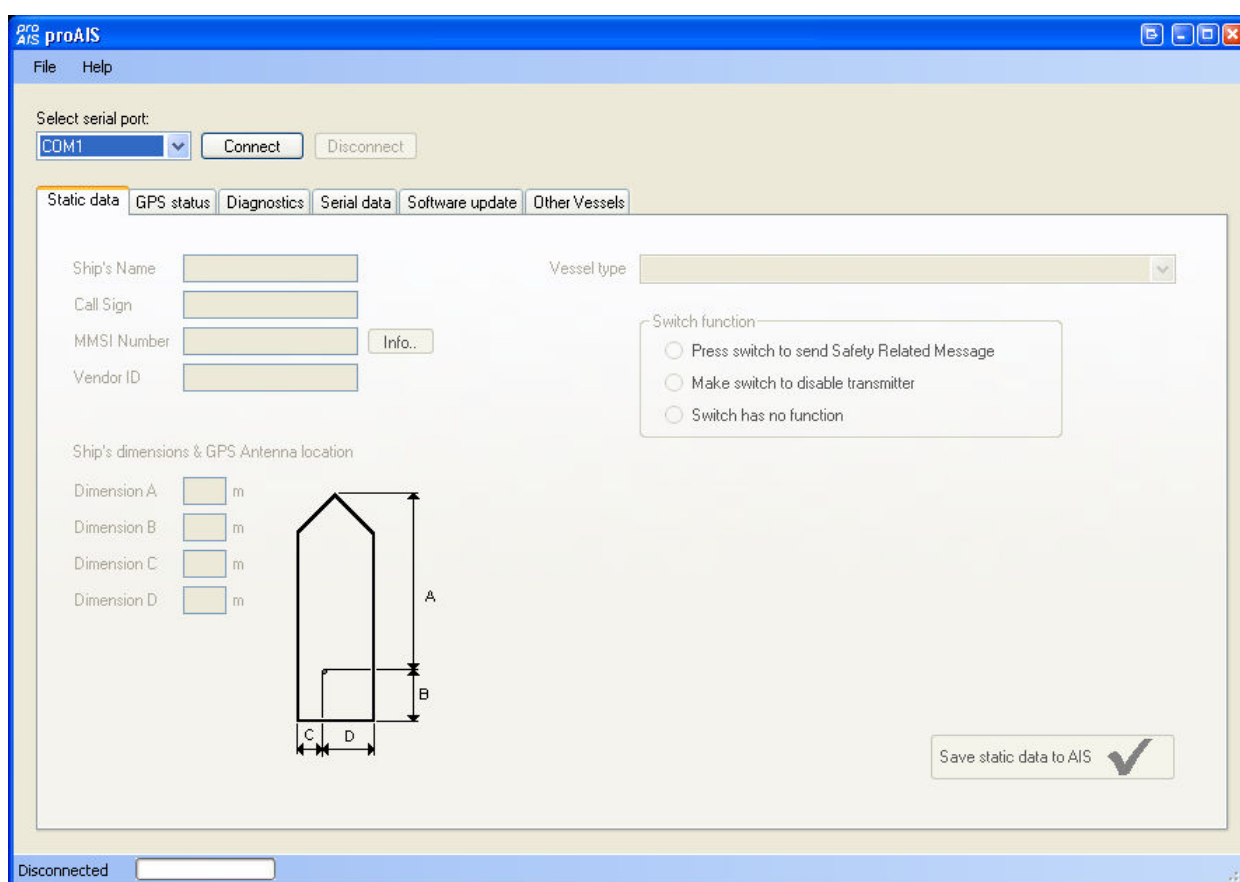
pro AIS proAIS

File Help

Select serial port:
COM1
Connect
Disconnect

Static data | GPS status | Diagnostics | Serial data | Software update | Other Vessels

Ship's Name
Call Sign
MMSI Number
Info..
Vendor ID

Vessel type

Switch function
Press switch to send Safety Related Message
Make switch to disable transmitter
Switch has no function

Ship's dimensions & GPS Antenna location

Dimension A m
Dimension B m
Dimension C m
Dimension D m

A
B
C
D

Save static data to AIS

Disconnected